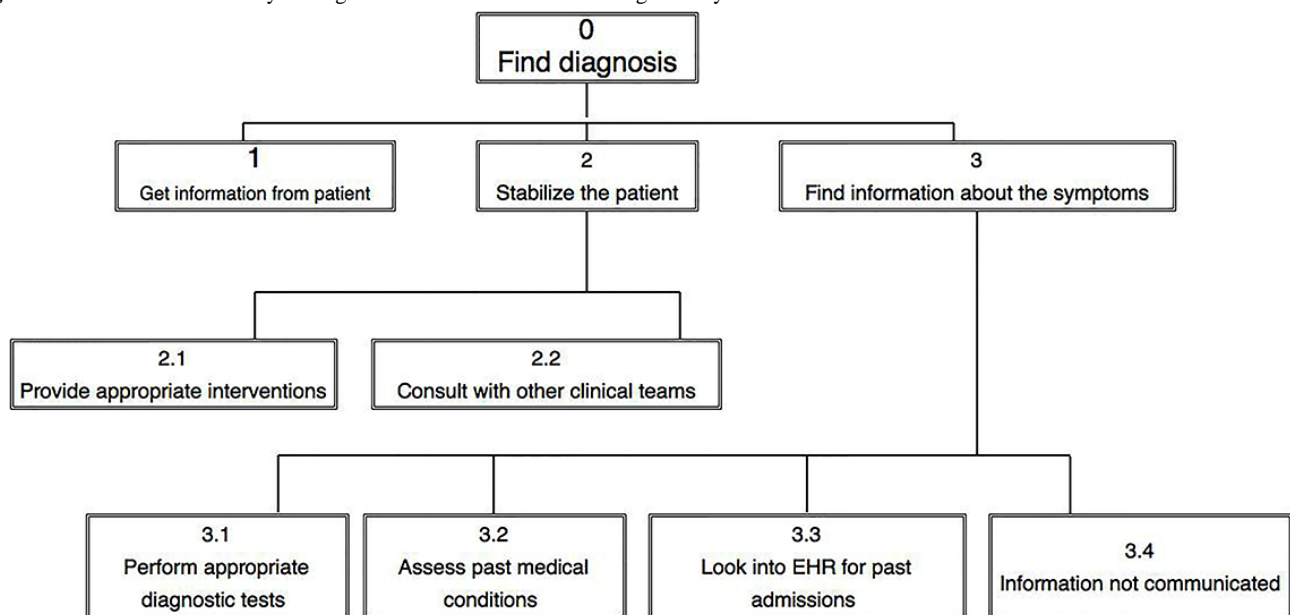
0
Find diagnosis

1
Get information from patient

2
Stabilize the patient

3
Find information about the symptoms

2.1
Provide appropriate interventions

2.2
Consult with other clinical teams

3.1
Perform appropriate diagnostic tests

3.2
Assess past medical conditions

3.3
Look into EHR for past admissions

3.4
Information not communicated